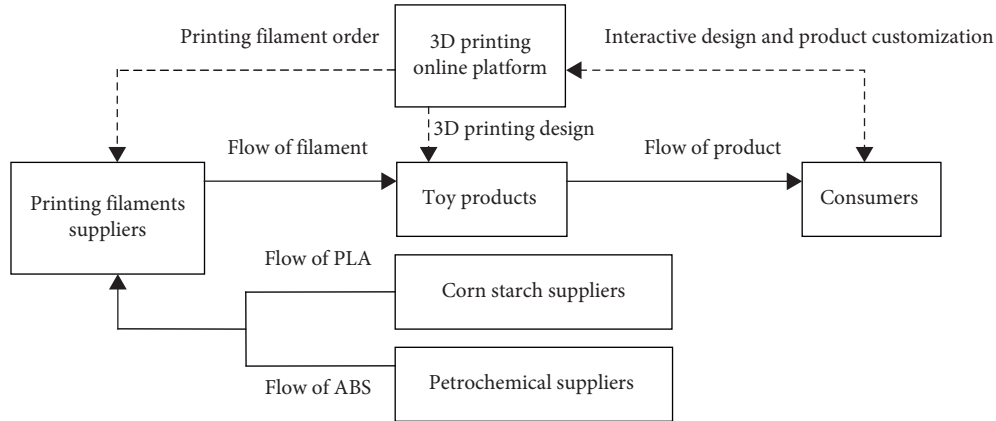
Printing filament order

3D printing online platform

Interactive design and product customization

3D printing design

Flow of filament

Flow of product

Printing filaments suppliers

Toy products

Consumers

Flow of PLA

Corn starch suppliers

Flow of ABS

Petrochemical suppliers